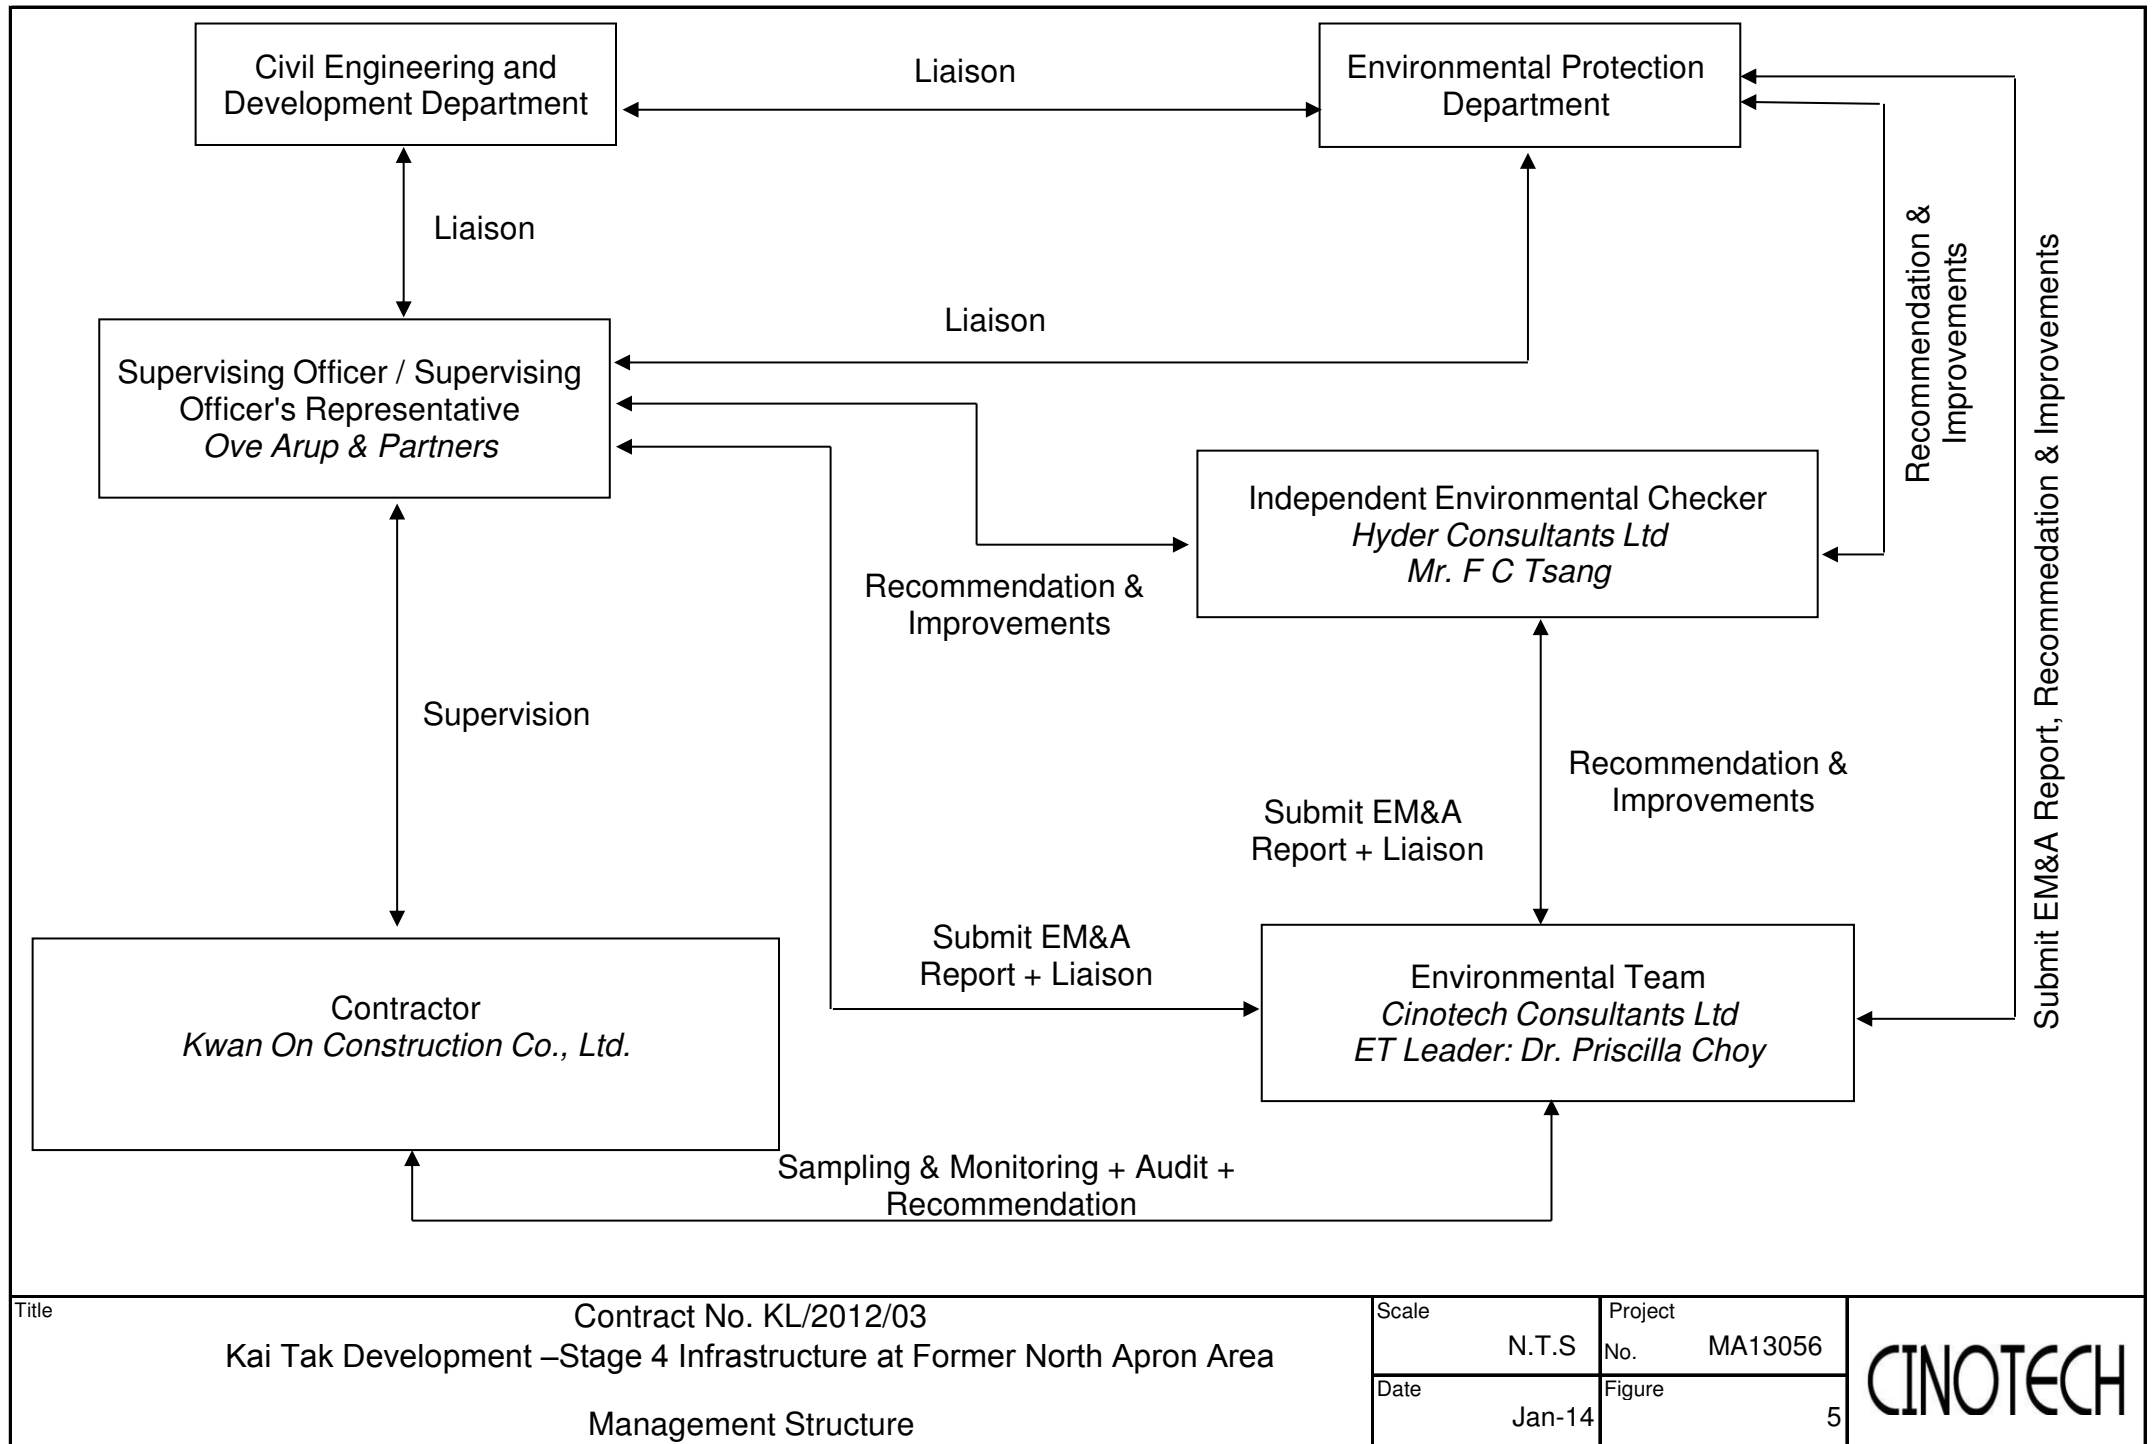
Civil Engineering and Development Department

Liaison

Environmental Protection Department

Liaison

Liaison

Supervising Officer / Supervising Officer's Representative
*Ove Arup & Partners*

Recommendation & Improvements

Submit EM&A Report, Recommedation & Improvements

Independent Environmental Checker
*Hyder Consultants Ltd*
*Mr. F C Tsang*

Recommendation & Improvements

Supervision

Recommendation & Improvements

Submit EM&A Report + Liaison

Submit EM&A Report + Liaison

Contractor
*Kwan On Construction Co., Ltd.*

Environmental Team
*Cinotech Consultants Ltd*
*ET Leader: Dr. Priscilla Choy*

Sampling & Monitoring + Audit + Recommendation

Title
Contract No. KL/2012/03
Kai Tak Development –Stage 4 Infrastructure at Former North Apron Area

Management Structure

| Scale | N.T.S | Project No. | MA13056 |
|---|---|---|---|
| Date | Jan-14 | Figure | 5 |

CINOTECH